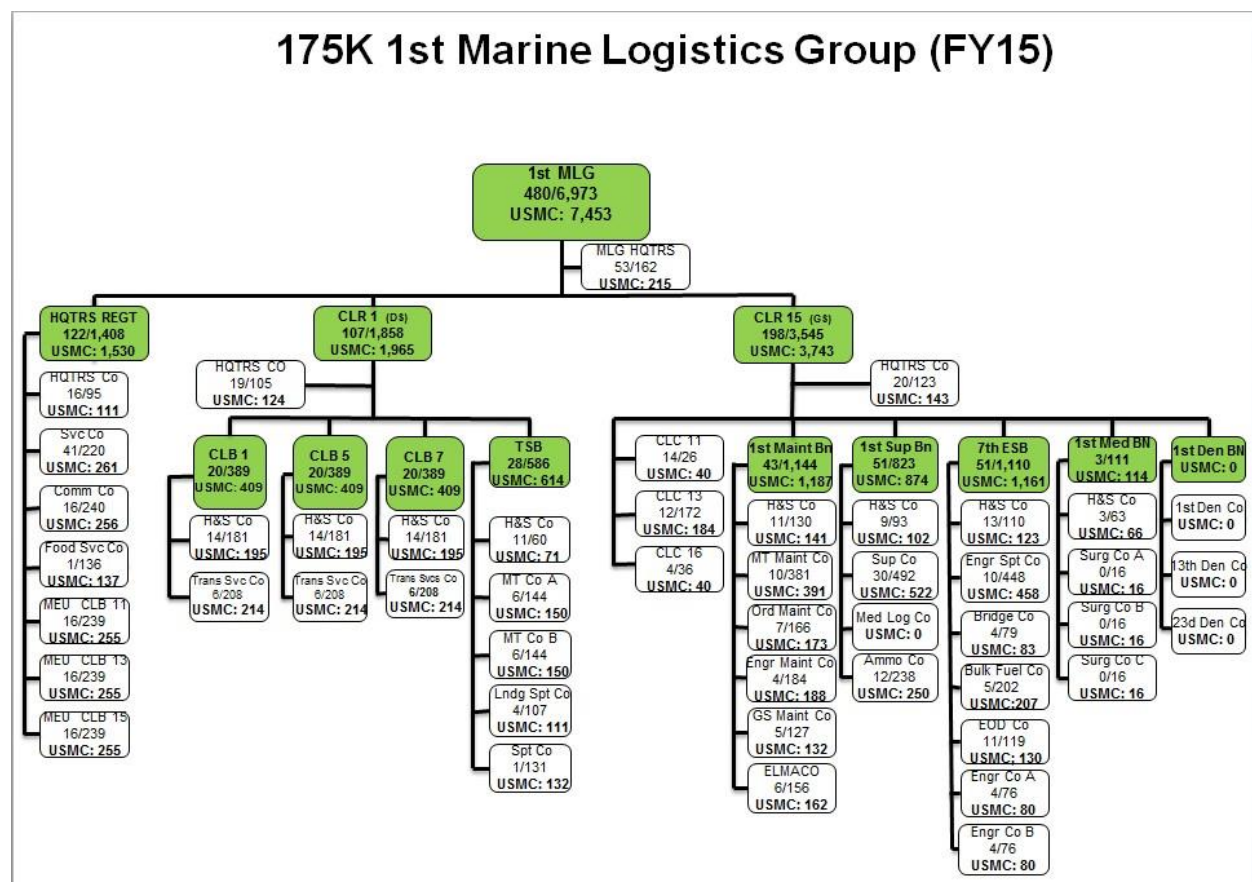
175K 1st Marine Logistics Group (FY15)

1st MLG
480/6,973
USMC: 7,453

MLG HQTRS
53/162
USMC: 215

HQTRS REGT
122/1,408
USMC: 1,530

HQTRS Co
16/95
USMC: 111

Svc Co
41/220
USMC: 261

Comm Co
16/240
USMC: 256

Food Svc Co
1/136
USMC: 137

MEU CLB 11
16/239
USMC: 255

MEU CLB 13
16/239
USMC: 255

MEU CLB 15
16/239
USMC: 255

CLR 1 (DS)
107/1,858
USMC: 1,965

HQTRS CO
19/105
USMC: 124

CLB 1
20/389
USMC: 409

H&S Co
14/181
USMC: 195

Trans Svc Co
6/208
USMC: 214

CLB 5
20/389
USMC: 409

H&S Co
14/181
USMC: 195

Trans Svc Co
6/208
USMC: 214

CLB 7
20/389
USMC: 409

H&S Co
14/181
USMC: 195

Trans Svcs Co
6/208
USMC: 214

TSB
28/586
USMC: 614

H&S Co
11/60
USMC: 71

MT Co A
6/144
USMC: 150

MT Co B
6/144
USMC: 150

Lndg Spt Co
4/107
USMC: 111

Spt Co
1/131
USMC: 132

CLR 15 (GS)
198/3,545
USMC: 3,743

HQTRS Co
20/123
USMC: 143

CLC 11
14/26
USMC: 40

CLC 13
12/172
USMC: 184

CLC 16
4/36
USMC: 40

1st Maint Bn
43/1,144
USMC: 1,187

H&S Co
11/130
USMC: 141

MT Maint Co
10/381
USMC: 391

Ord Maint Co
7/166
USMC: 173

Engr Maint Co
4/184
USMC: 188

GS Maint Co
5/127
USMC: 132

ELMACO
6/156
USMC: 162

1st Sup Bn
51/823
USMC: 874

H&S Co
9/93
USMC: 102

Sup Co
30/492
USMC: 522

Med Log Co
USMC: 0

Ammo Co
12/238
USMC: 250

7th ESB
51/1,110
USMC: 1,161

H&S Co
13/110
USMC: 123

Engr Spt Co
10/448
USMC: 458

Bridge Co
4/79
USMC: 83

Bulk Fuel Co
5/202
USMC:207

EOD Co
11/119
USMC: 130

Engr Co A
4/76
USMC: 80

Engr Co B
4/76
USMC: 80

1st Med BN
3/111
USMC: 114

H&S Co
3/63
USMC: 66

Surg Co A
0/16
USMC: 16

Surg Co B
0/16
USMC: 16

Surg Co C
0/16
USMC: 16

1st Den BN
USMC: 0

1st Den Co
USMC: 0

13th Den Co
USMC: 0

23d Den Co
USMC: 0